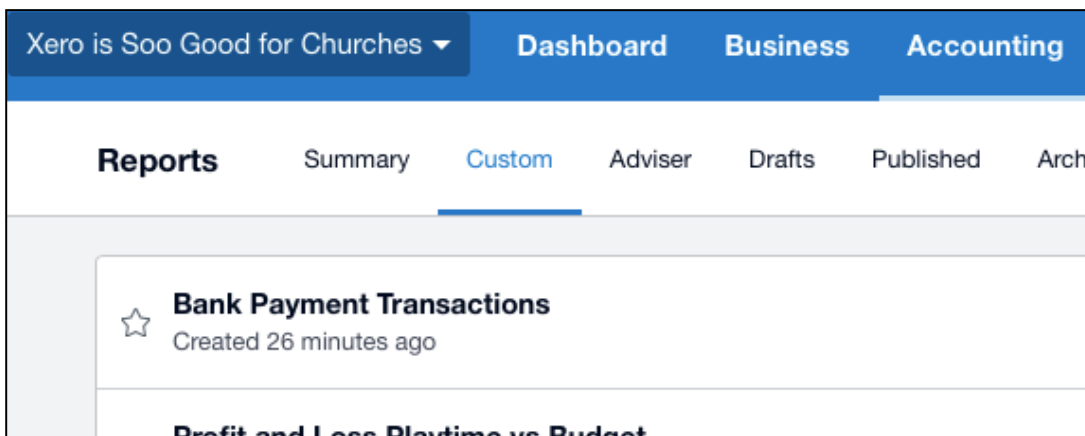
Xero is Soo Good for Churches ▾ Dashboard Business Accounting

Reports Summary Custom Adviser Drafts Published Arch

☆ Bank Payment Transactions
Created 26 minutes ago

Profit and Loss Playtime vs Budget